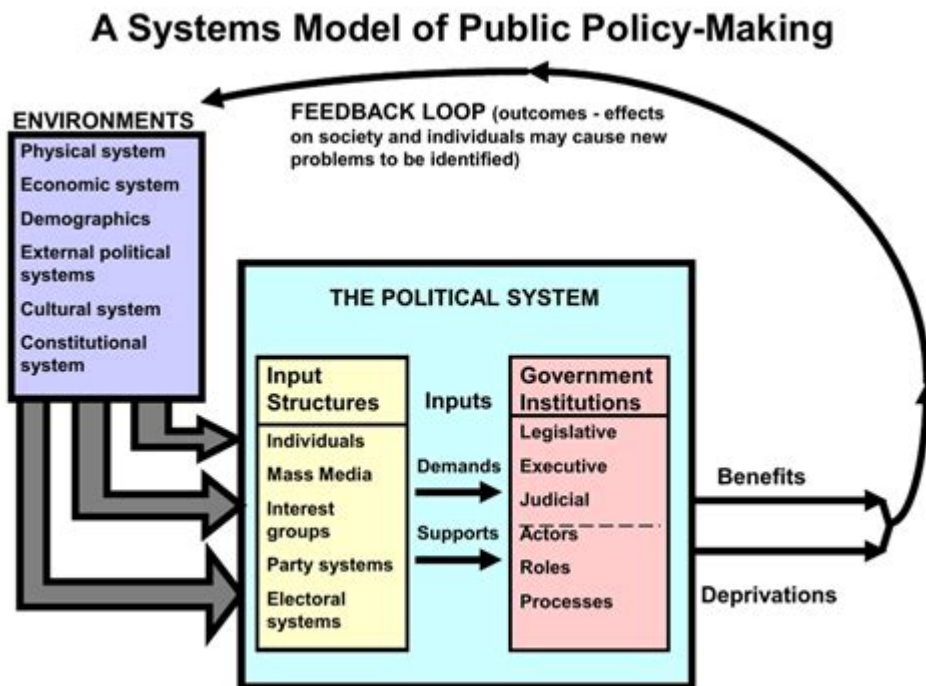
A Systems Model of Public Policy-Making

FEEDBACK LOOP (outcomes - effects on society and individuals may cause new problems to be identified)

ENVIRONMENTS
Physical system
Economic system
Demographics
External political systems
Cultural system
Constitutional system

THE POLITICAL SYSTEM

Input Structures
Individuals
Mass Media
Interest groups
Party systems
Electoral systems

Inputs
Demands
Supports

Government Institutions
Legislative
Executive
Judicial
Actors
Roles
Processes

Benefits
Deprivations